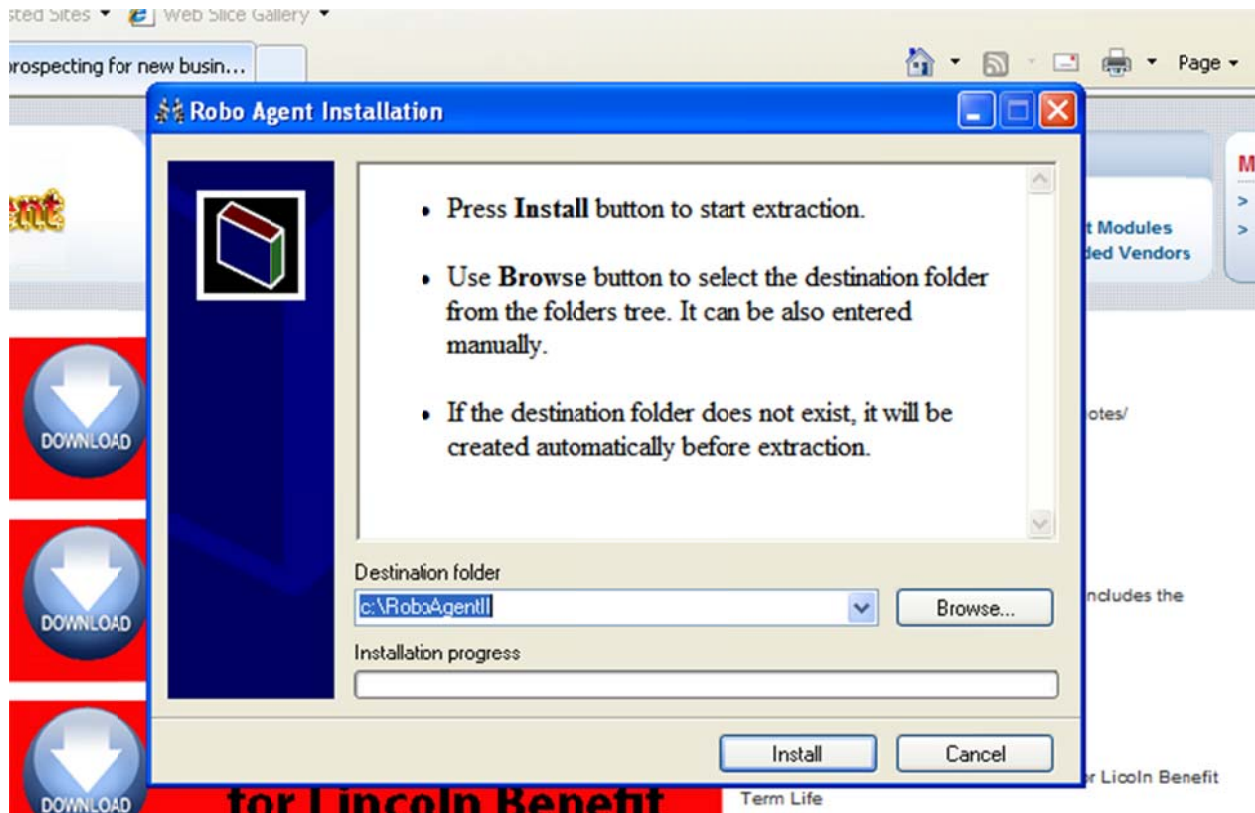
sted Sites ▾ Web Slice Gallery ▾

rospecting for new busin...

Page ▾

Robo Agent Installation

ent

t Modules
ded Vendors

M
>
>

• Press **Install** button to start extraction.

• Use **Browse** button to select the destination folder from the folders tree. It can be also entered manually.

• If the destination folder does not exist, it will be created automatically before extraction.

DOWNLOAD

otes/

DOWNLOAD

Destination folder

c:\RoboAgentII

Browse...

ncludes the

Installation progress

DOWNLOAD

Install

Cancel

r Licoln Benefit

for Lincoln Benefit

Term Life